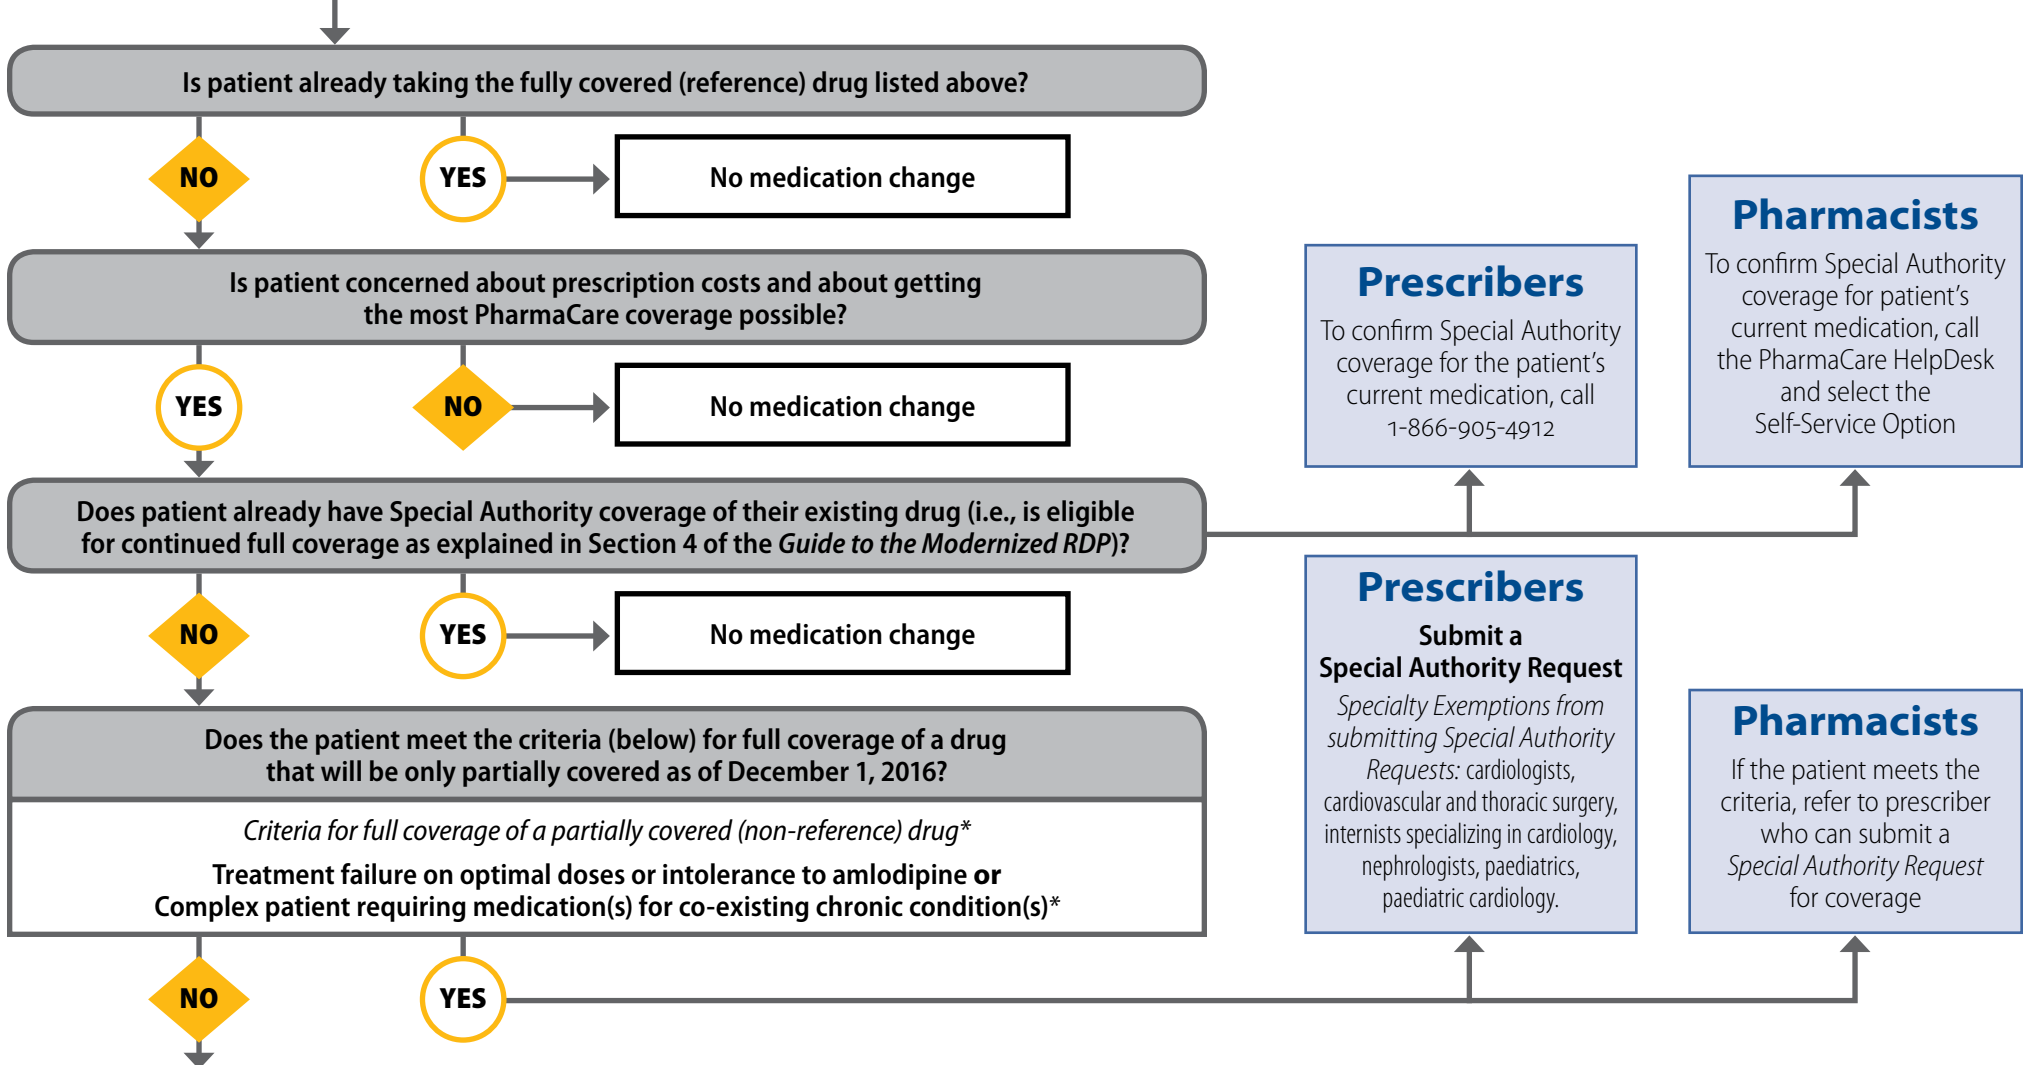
Is patient already taking the fully covered (reference) drug listed above?

NO

YES

No medication change

Is patient concerned about prescription costs and about getting the most PharmaCare coverage possible?

YES

NO

No medication change

Does patient already have Special Authority coverage of their existing drug (i.e., is eligible for continued full coverage as explained in Section 4 of the *Guide to the Modernized RDP*)?

NO

YES

No medication change

Does the patient meet the criteria (below) for full coverage of a drug that will be only partially covered as of December 1, 2016?

*Criteria for full coverage of a partially covered (non-reference) drug**

**Treatment failure on optimal doses or intolerance to amlodipine or Complex patient requiring medication(s) for co-existing chronic condition(s)***

NO

YES

Prescribers

To confirm Special Authority coverage for the patient's current medication, call 1-866-905-4912

Pharmacists

To confirm Special Authority coverage for patient's current medication, call the PharmaCare HelpDesk and select the Self-Service Option

Prescribers

Submit a Special Authority Request

*Specialty Exemptions from submitting Special Authority Requests:* cardiologists, cardiovascular and thoracic surgery, internists specializing in cardiology, nephrologists, paediatrics, paediatric cardiology.

Pharmacists

If the patient meets the criteria, refer to prescriber who can submit a *Special Authority Request* for coverage